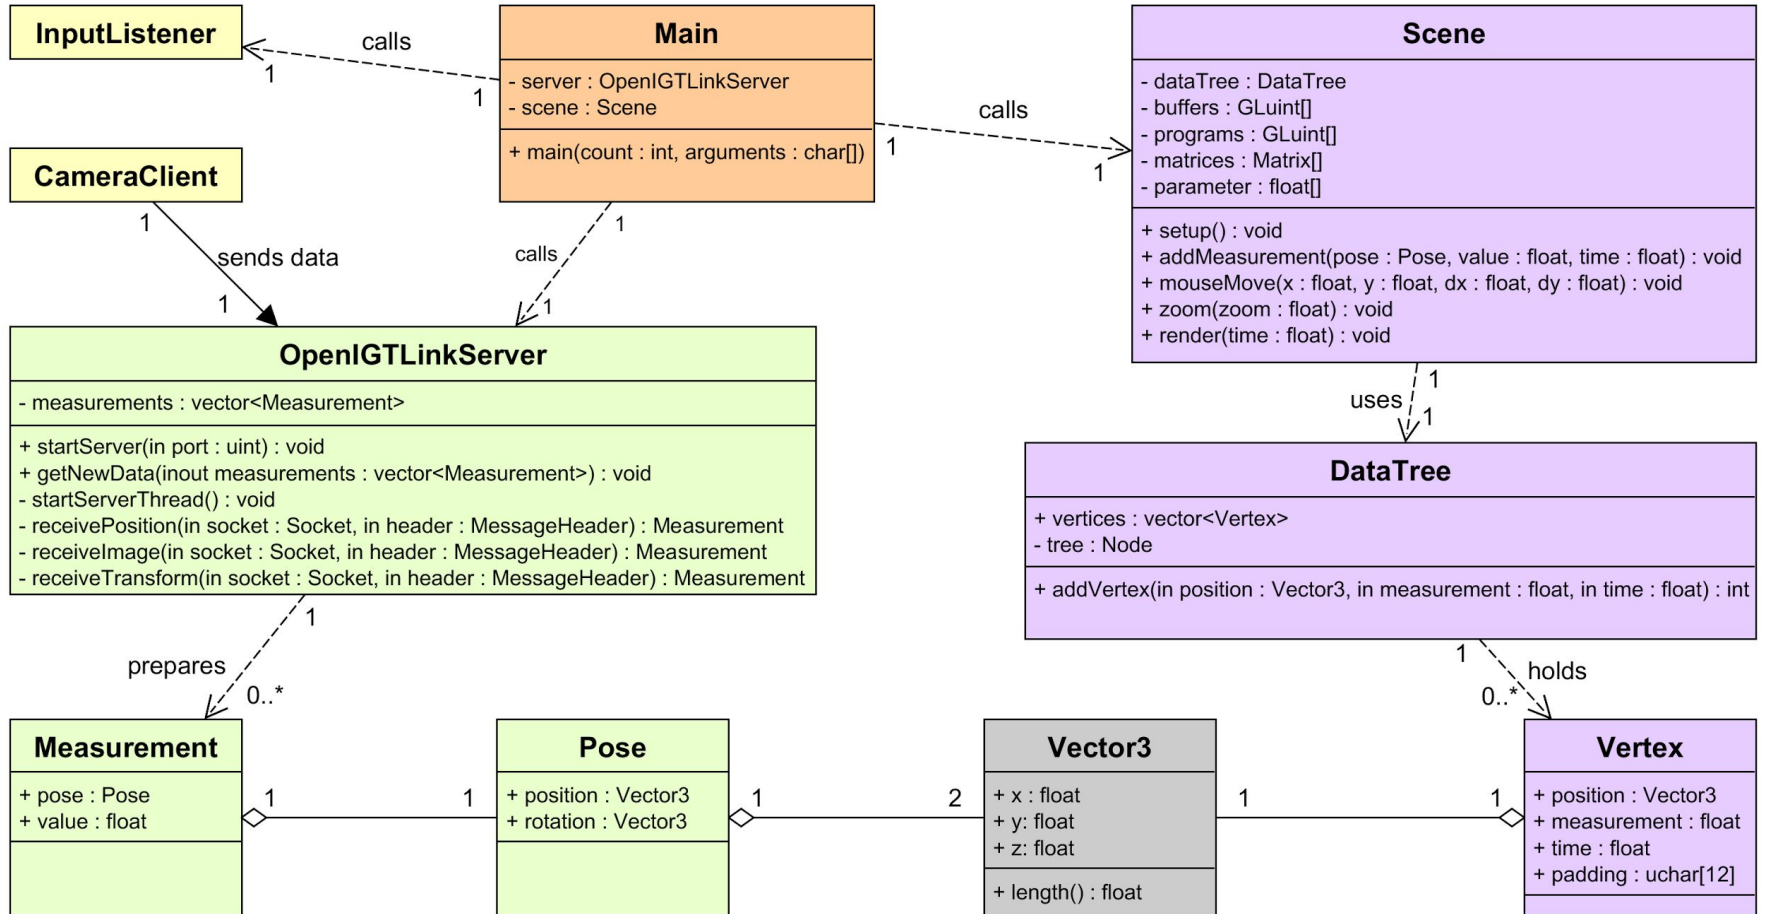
InputListener

calls
1
1

Main
- server : OpenIGTLinkServer
- scene : Scene
+ main(count : int, arguments : char[])

calls
1
1

Scene
- dataTree : DataTree
- buffers : GLuint[]
- programs : GLuint[]
- matrices : Matrix[]
- parameter : float[]
+ setup() : void
+ addMeasurement(pose : Pose, value : float, time : float) : void
+ mouseMove(x : float, y : float, dx : float, dy : float) : void
+ zoom(zoom : float) : void
+ render(time : float) : void

CameraClient
1
sends data
1

calls
1
1

OpenIGTLinkServer
- measurements : vector<Measurement>
+ startServer(in port : uint) : void
+ getNewData(inout measurements : vector<Measurement>) : void
- startServerThread() : void
- receivePosition(in socket : Socket, in header : MessageHeader) : Measurement
- receiveImage(in socket : Socket, in header : MessageHeader) : Measurement
- receiveTransform(in socket : Socket, in header : MessageHeader) : Measurement

uses
1
1

DataTree
+ vertices : vector<Vertex>
- tree : Node
+ addVertex(in position : Vector3, in measurement : float, in time : float) : int

1
prepares
0..*

1
holds
0..*

Measurement
+ pose : Pose
+ value : float

1
1

Pose
+ position : Vector3
+ rotation : Vector3

1
2

Vector3
+ x : float
+ y: float
+ z: float
+ length() : float

1
1

Vertex
+ position : Vector3
+ measurement : float
+ time : float
+ padding : uchar[12]